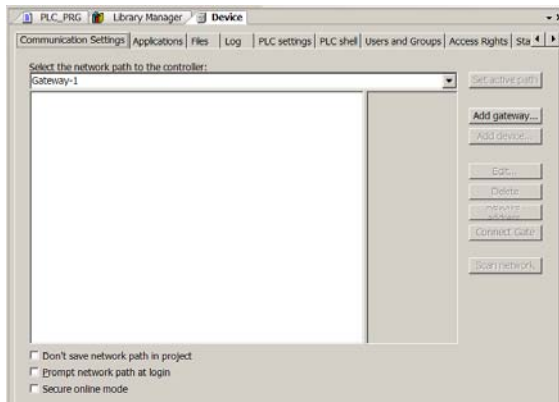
PLC_PRG | Library Manager | Device

Communication Settings | Applications | Files | Log | PLC settings | PLC shell | Users and Groups | Access Rights | Sta

Select the network path to the controller:
Gateway-1

Set active path
Add gateway...
Add device...
Edit...
Delete
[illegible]
Connect Gate
Scan network

Don't save network path in project
Prompt network path at login
Secure online mode